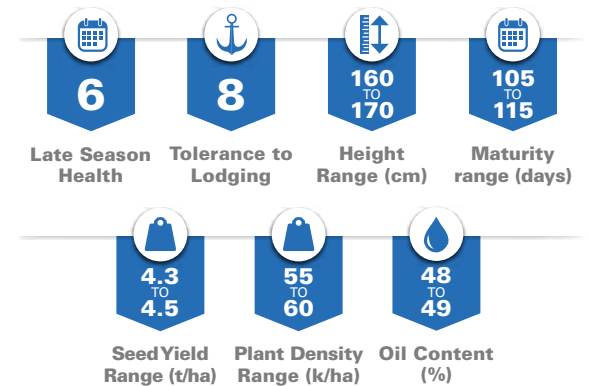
6

Late Season Health

8

Tolerance to Lodging

160 TO 170

Height Range (cm)

105 TO 115

Maturity range (days)

4.3 TO 4.5

Seed Yield Range (t/ha)

55 TO 60

Plant Density Range (k/ha)

48 TO 49

Oil Content (%)